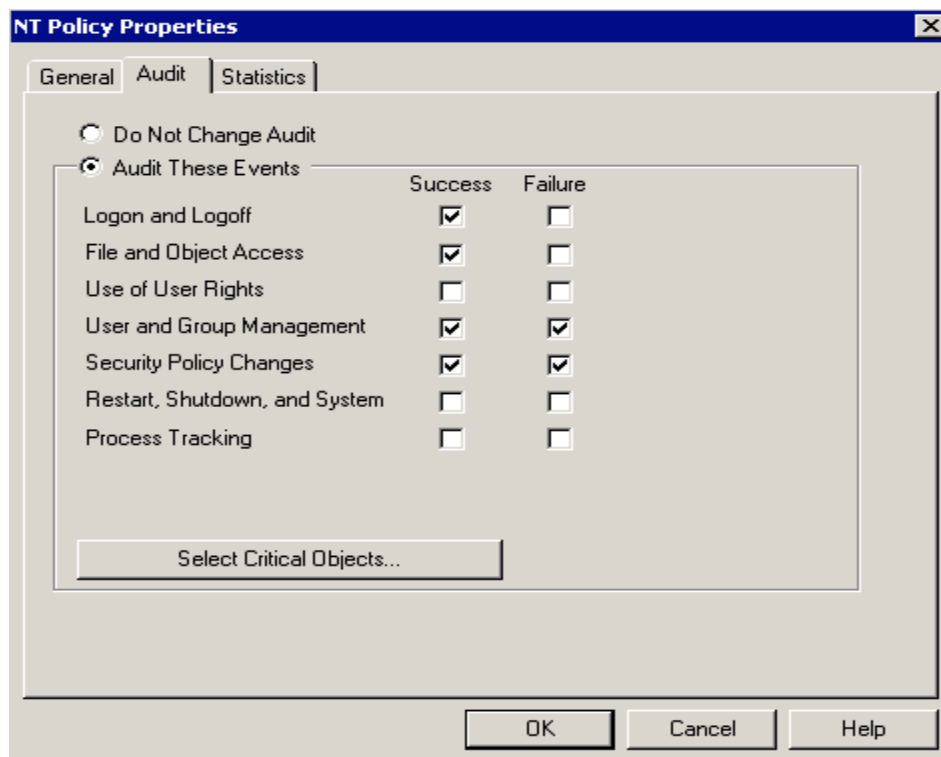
NT Policy Properties

General | Audit | Statistics

Do Not Change Audit

Audit These Events

| | Success | Failure |
|---|---|---|
| Logon and Logoff | ☑ | ☐ |
| File and Object Access | ☑ | ☐ |
| Use of User Rights | ☐ | ☐ |
| User and Group Management | ☑ | ☑ |
| Security Policy Changes | ☑ | ☑ |
| Restart, Shutdown, and System | ☐ | ☐ |
| Process Tracking | ☐ | ☐ |

Select Critical Objects...

OK | Cancel | Help